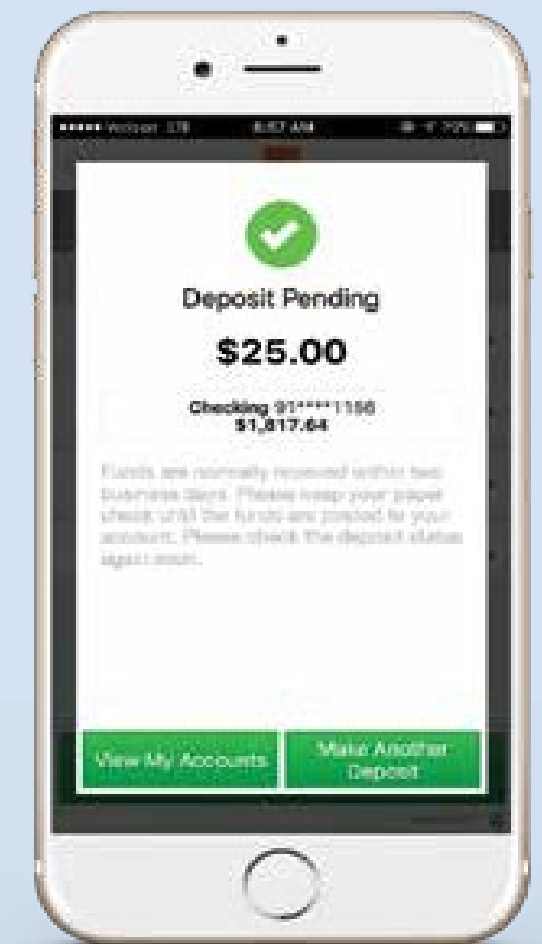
••••• Verizon LTE 8:57 AM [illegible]

Deposit Pending

$25.00

Checking 91****1156
$1,817.64

Funds are normally received within two business days. Please keep your paper check until the funds are posted to your account. Please check the deposit status again soon.

View My Accounts

Make Another Deposit